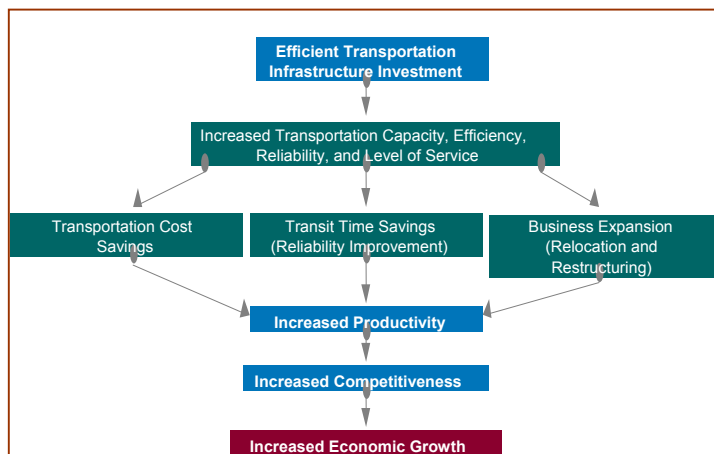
Efficient Transportation Infrastructure Investment

Increased Transportation Capacity, Efficiency, Reliability, and Level of Service

Transportation Cost Savings

Transit Time Savings (Reliability Improvement)

Business Expansion (Relocation and Restructuring)

Increased Productivity

Increased Competitiveness

Increased Economic Growth